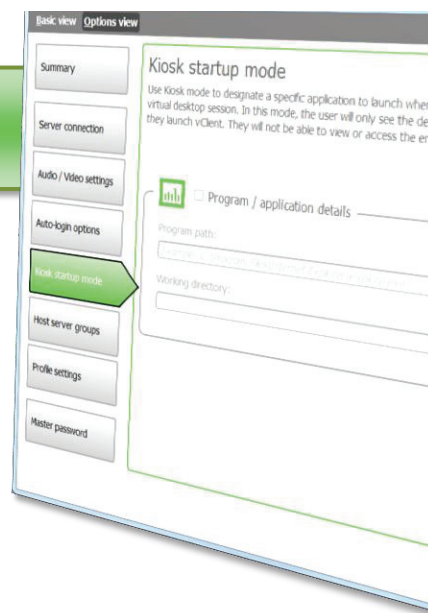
Basic view Options view

Summary

Server connection

Audio / Video settings

Auto-login options

Kiosk startup mode

Host server groups

Profile settings

Master password

Kiosk startup mode

Use Kiosk mode to designate a specific application to launch when virtual desktop session. In this mode, the user will only see the de they launch vClient. They will not be able to view or access the en

Program / application details

Program path:

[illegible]

Working directory: